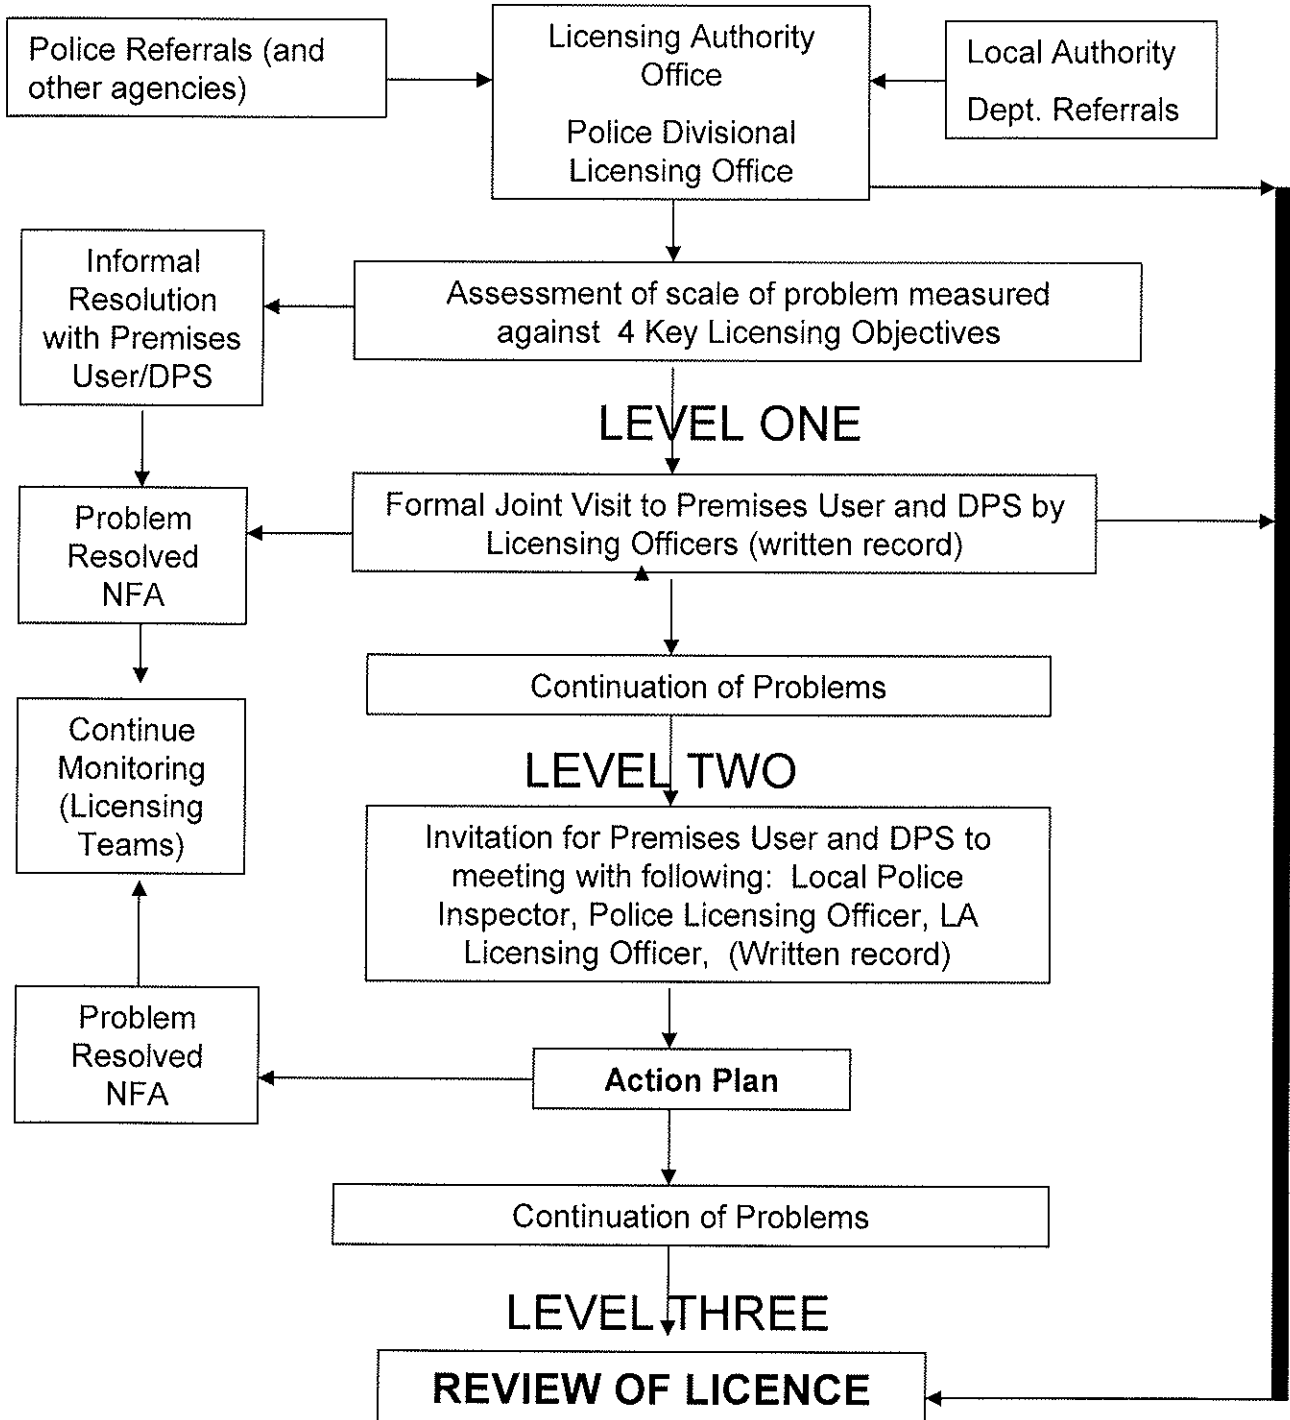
Police Referrals (and other agencies)

Licensing Authority Office

Police Divisional Licensing Office

Local Authority

Dept. Referrals

Informal Resolution with Premises User/DPS

Assessment of scale of problem measured against 4 Key Licensing Objectives

LEVEL ONE

Problem Resolved NFA

Formal Joint Visit to Premises User and DPS by Licensing Officers (written record)

Continuation of Problems

Continue Monitoring (Licensing Teams)

LEVEL TWO

Invitation for Premises User and DPS to meeting with following: Local Police Inspector, Police Licensing Officer, LA Licensing Officer, (Written record)

Problem Resolved NFA

Action Plan

Continuation of Problems

LEVEL THREE

REVIEW OF LICENCE